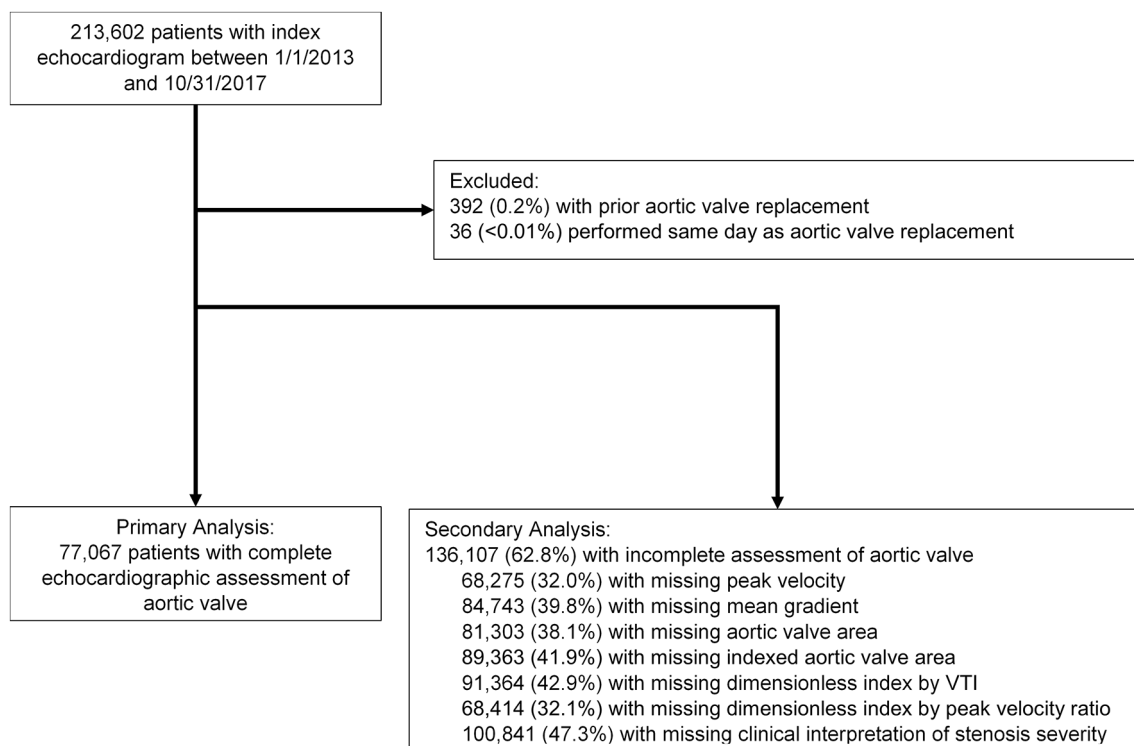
213,602 patients with index echocardiogram between 1/1/2013 and 10/31/2017

Excluded:
392 (0.2%) with prior aortic valve replacement
36 (<0.01%) performed same day as aortic valve replacement

Primary Analysis:
77,067 patients with complete echocardiographic assessment of aortic valve

Secondary Analysis:
136,107 (62.8%) with incomplete assessment of aortic valve
68,275 (32.0%) with missing peak velocity
84,743 (39.8%) with missing mean gradient
81,303 (38.1%) with missing aortic valve area
89,363 (41.9%) with missing indexed aortic valve area
91,364 (42.9%) with missing dimensionless index by VTI
68,414 (32.1%) with missing dimensionless index by peak velocity ratio
100,841 (47.3%) with missing clinical interpretation of stenosis severity